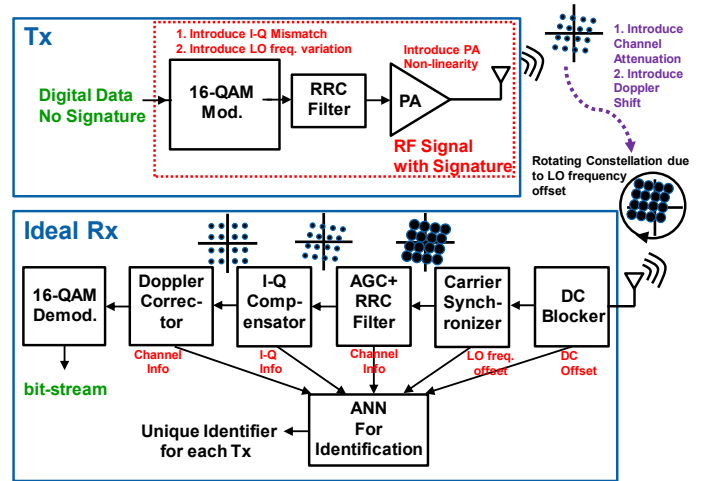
Tx

1. Introduce I-Q Mismatch
2. Introduce LO freq. variation

Digital Data
No Signature

16-QAM
Mod.

RRC
Filter

Introduce PA
Non-linearity

PA

RF Signal
with Signature

1. Introduce
Channel
Attenuation
2. Introduce
Doppler
Shift

Rotating Constellation due
to LO frequency
offset

Ideal Rx

16-QAM
Demod.

Doppler
Corrector

I-Q
Compensator

AGC+
RRC
Filter

Carrier
Synchronizer

DC
Blocker

Channel
Info

I-Q
Info

Channel
Info

LO freq.
offset

DC
Offset

bit-stream

ANN
For
Identification

Unique Identifier
for each Tx